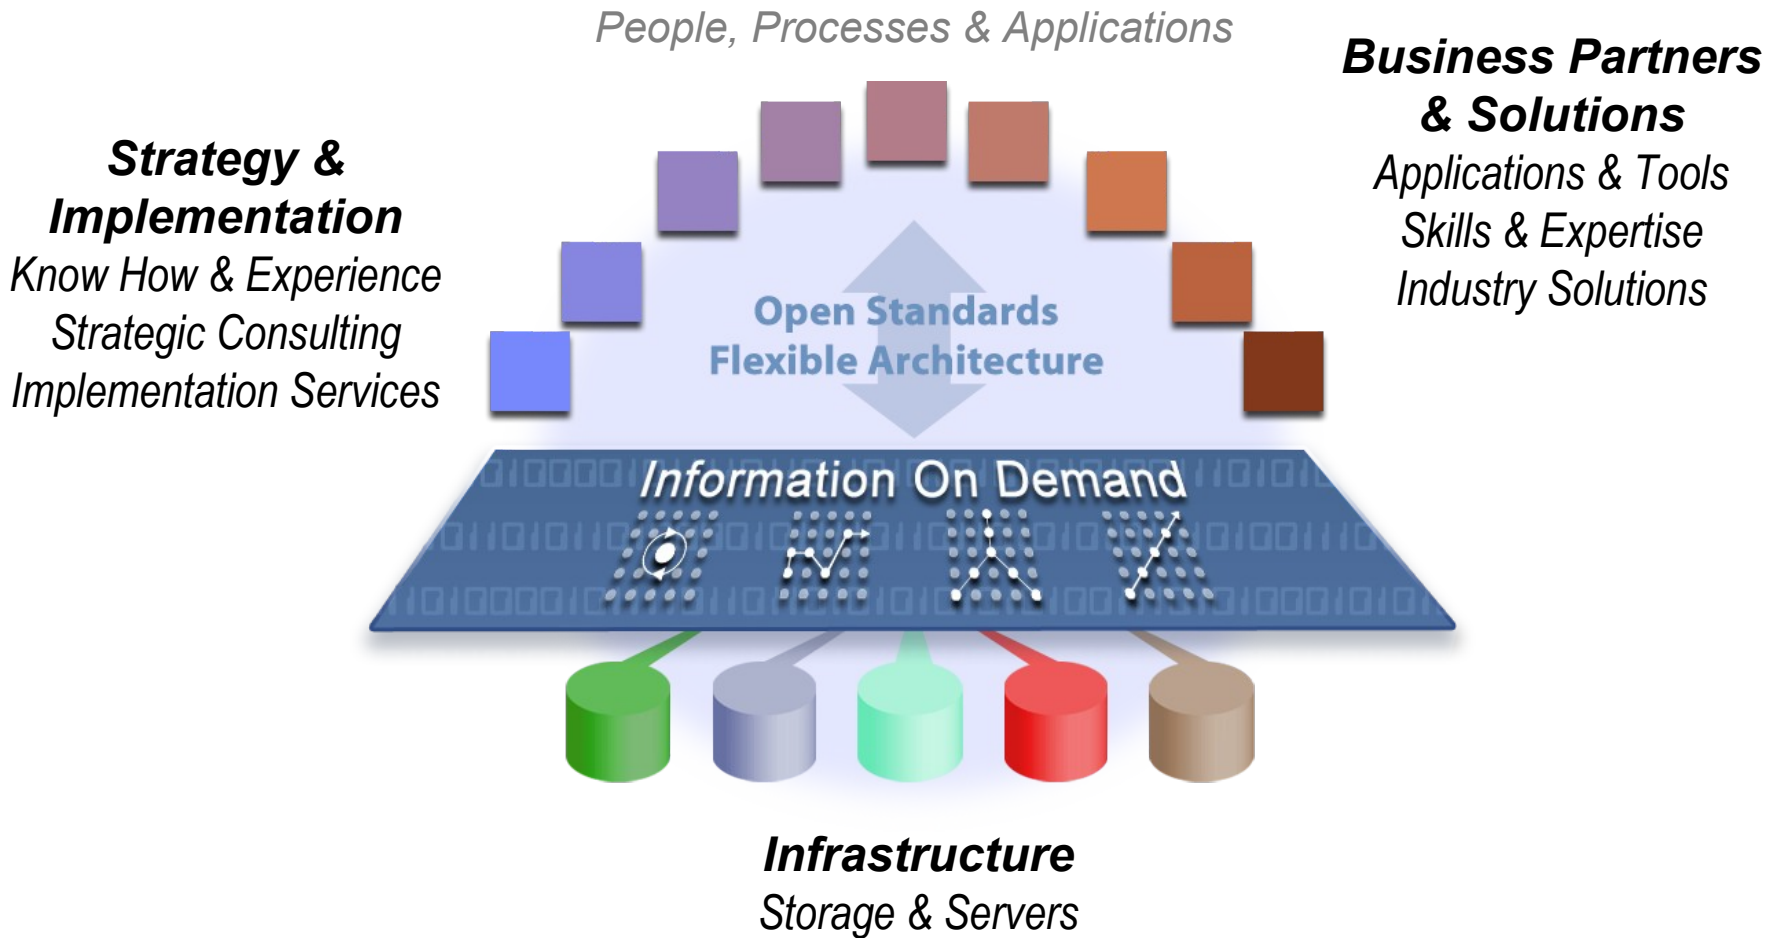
People, Processes & Applications

Strategy & Implementation
Know How & Experience
Strategic Consulting
Implementation Services

Business Partners & Solutions
Applications & Tools
Skills & Expertise
Industry Solutions

Open Standards
Flexible Architecture

Information On Demand

Infrastructure
Storage & Servers